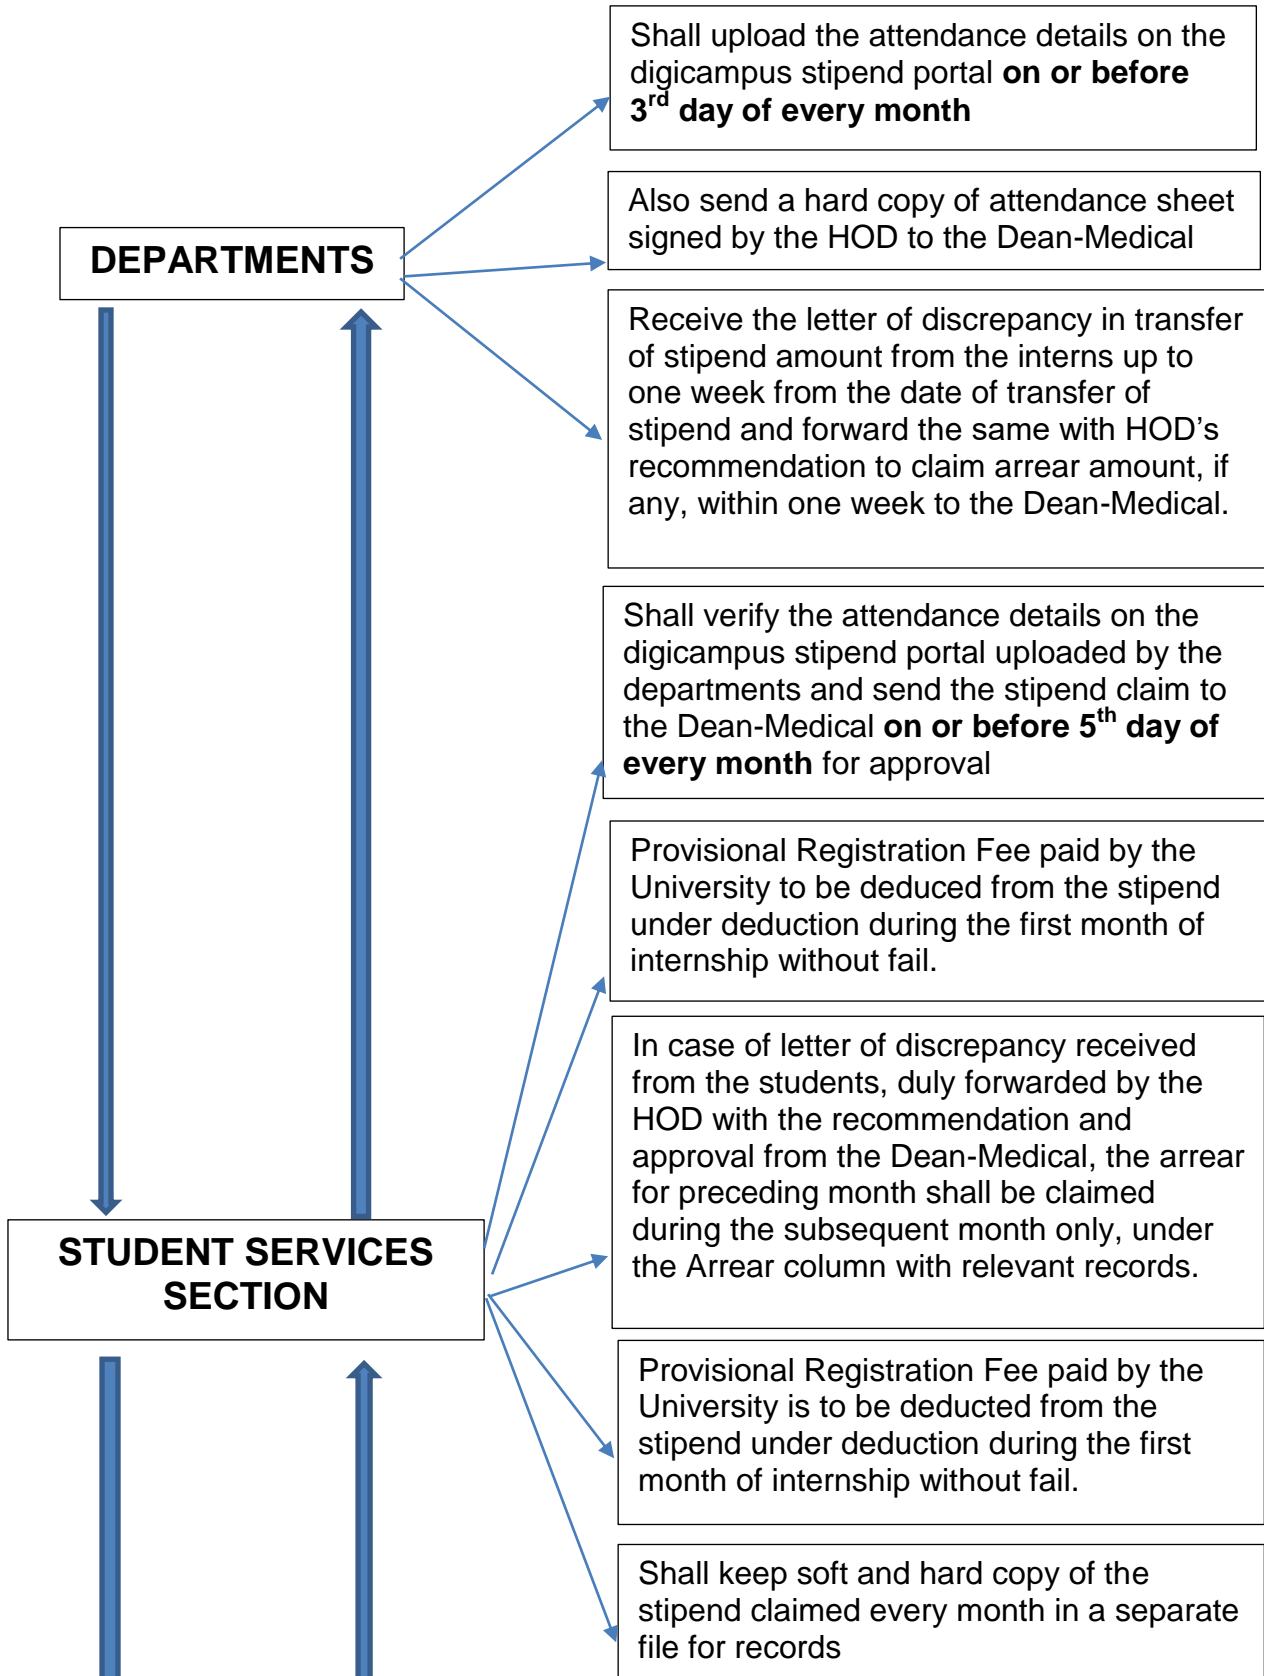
DEPARTMENTS

Shall upload the attendance details on the digicampus stipend portal **on or before 3$^{rd}$ day of every month**

Also send a hard copy of attendance sheet signed by the HOD to the Dean-Medical

Receive the letter of discrepancy in transfer of stipend amount from the interns up to one week from the date of transfer of stipend and forward the same with HOD’s recommendation to claim arrear amount, if any, within one week to the Dean-Medical.

STUDENT SERVICES SECTION

Shall verify the attendance details on the digicampus stipend portal uploaded by the departments and send the stipend claim to the Dean-Medical **on or before 5$^{th}$ day of every month** for approval

Provisional Registration Fee paid by the University to be deduced from the stipend under deduction during the first month of internship without fail.

In case of letter of discrepancy received from the students, duly forwarded by the HOD with the recommendation and approval from the Dean-Medical, the arrear for preceding month shall be claimed during the subsequent month only, under the Arrear column with relevant records.

Provisional Registration Fee paid by the University is to be deducted from the stipend under deduction during the first month of internship without fail.

Shall keep soft and hard copy of the stipend claimed every month in a separate file for records